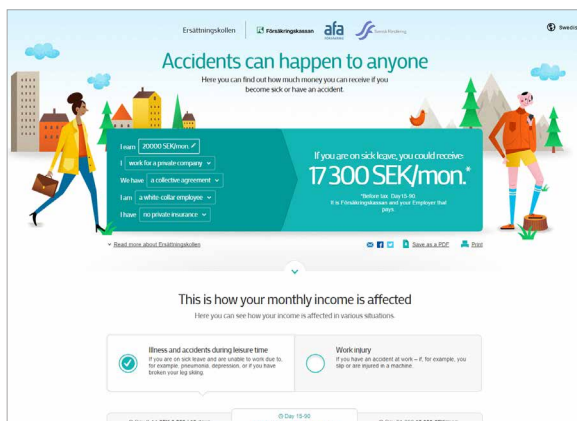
Ersättningskollen | Försäkringskassan afa Svensk Försäkring

Swedish

Accidents can happen to anyone

Here you can find out how much money you can receive if you become sick or have an accident.

I earn 20000 SEK/mon.

I work for a private company

We have a collective agreement

I am a white-collar employee

I have no private insurance

If you are on sick leave, you could receive:

17 300 SEK/mon.*

*Before tax. Day 15-90.
It is Försäkringskassan and your Employer that pays.

Read more about Ersättningskollen

Save as a PDF Print

This is how your monthly income is affected

Here you can see how your income is affected in various situations.

Illness and accidents during leisure time
If you are on sick leave and are unable to work due to, for example, pneumonia, depression, or if you have broken your leg skiing.

Work injury
If you have an accident at work – if, for example, you slip or are injured in a machine.

@ Day 15-90